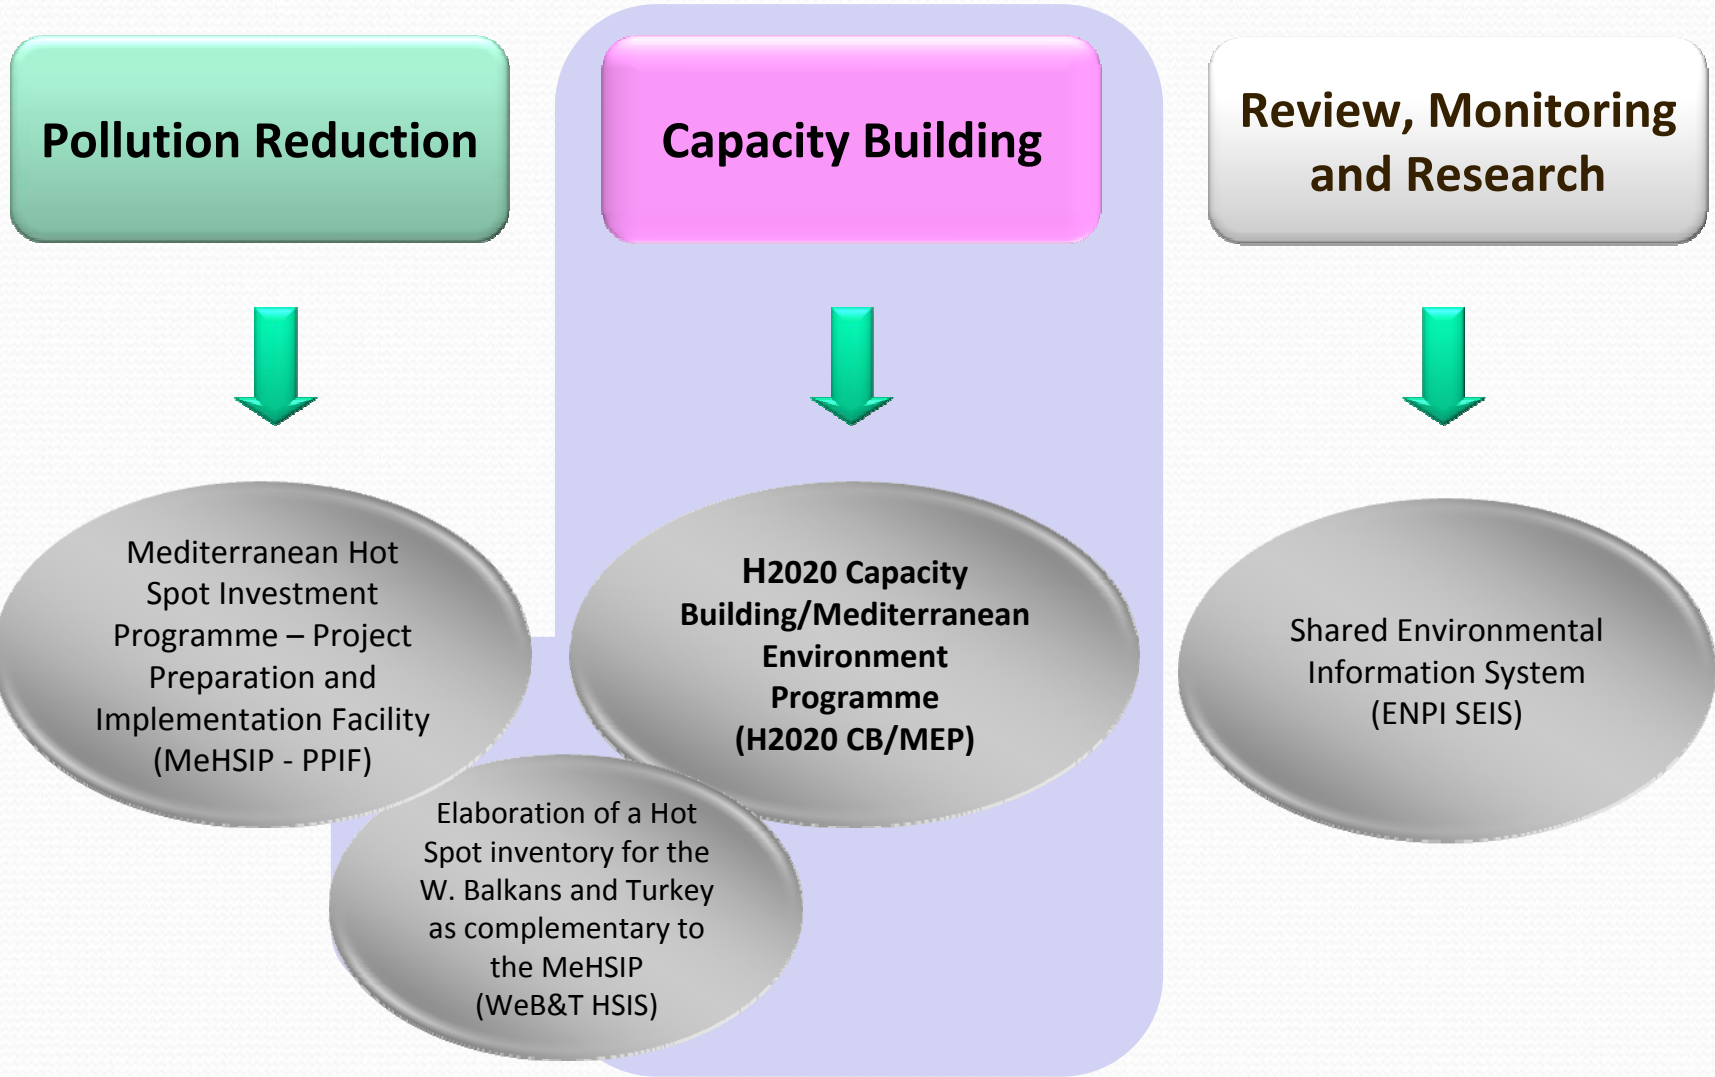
Pollution Reduction

Capacity Building

Review, Monitoring and Research

Mediterranean Hot Spot Investment Programme – Project Preparation and Implementation Facility (MeHSIP - PPIF)

H2020 Capacity Building/Mediterranean Environment Programme (H2020 CB/MEP)

Shared Environmental Information System (ENPI SEIS)

Elaboration of a Hot Spot inventory for the W. Balkans and Turkey as complementary to the MeHSIP (WeB&T HSIS)